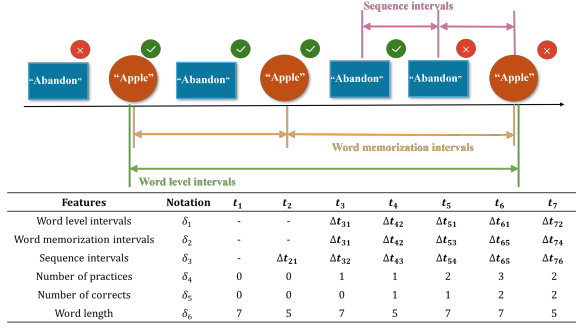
Sequence intervals

"Abandon" "Apple" "Abandon" "Apple" "Abandon" "Abandon" "Apple"

Word memorization intervals

Word level intervals

| Features | Notation | $t_1$ | $t_2$ | $t_3$ | $t_4$ | $t_5$ | $t_6$ | $t_7$ |
|---|---|---|---|---|---|---|---|---|
| Word level intervals | $\delta_1$ | - | - | $\Delta t_{31}$ | $\Delta t_{42}$ | $\Delta t_{51}$ | $\Delta t_{61}$ | $\Delta t_{72}$ |
| Word memorization intervals | $\delta_2$ | - | - | $\Delta t_{31}$ | $\Delta t_{42}$ | $\Delta t_{53}$ | $\Delta t_{65}$ | $\Delta t_{74}$ |
| Sequence intervals | $\delta_3$ | - | $\Delta t_{21}$ | $\Delta t_{32}$ | $\Delta t_{43}$ | $\Delta t_{54}$ | $\Delta t_{65}$ | $\Delta t_{76}$ |
| Number of practices | $\delta_4$ | 0 | 0 | 1 | 1 | 2 | 3 | 2 |
| Number of corrects | $\delta_5$ | 0 | 0 | 0 | 1 | 1 | 2 | 2 |
| Word length | $\delta_6$ | 7 | 5 | 7 | 5 | 7 | 7 | 5 |